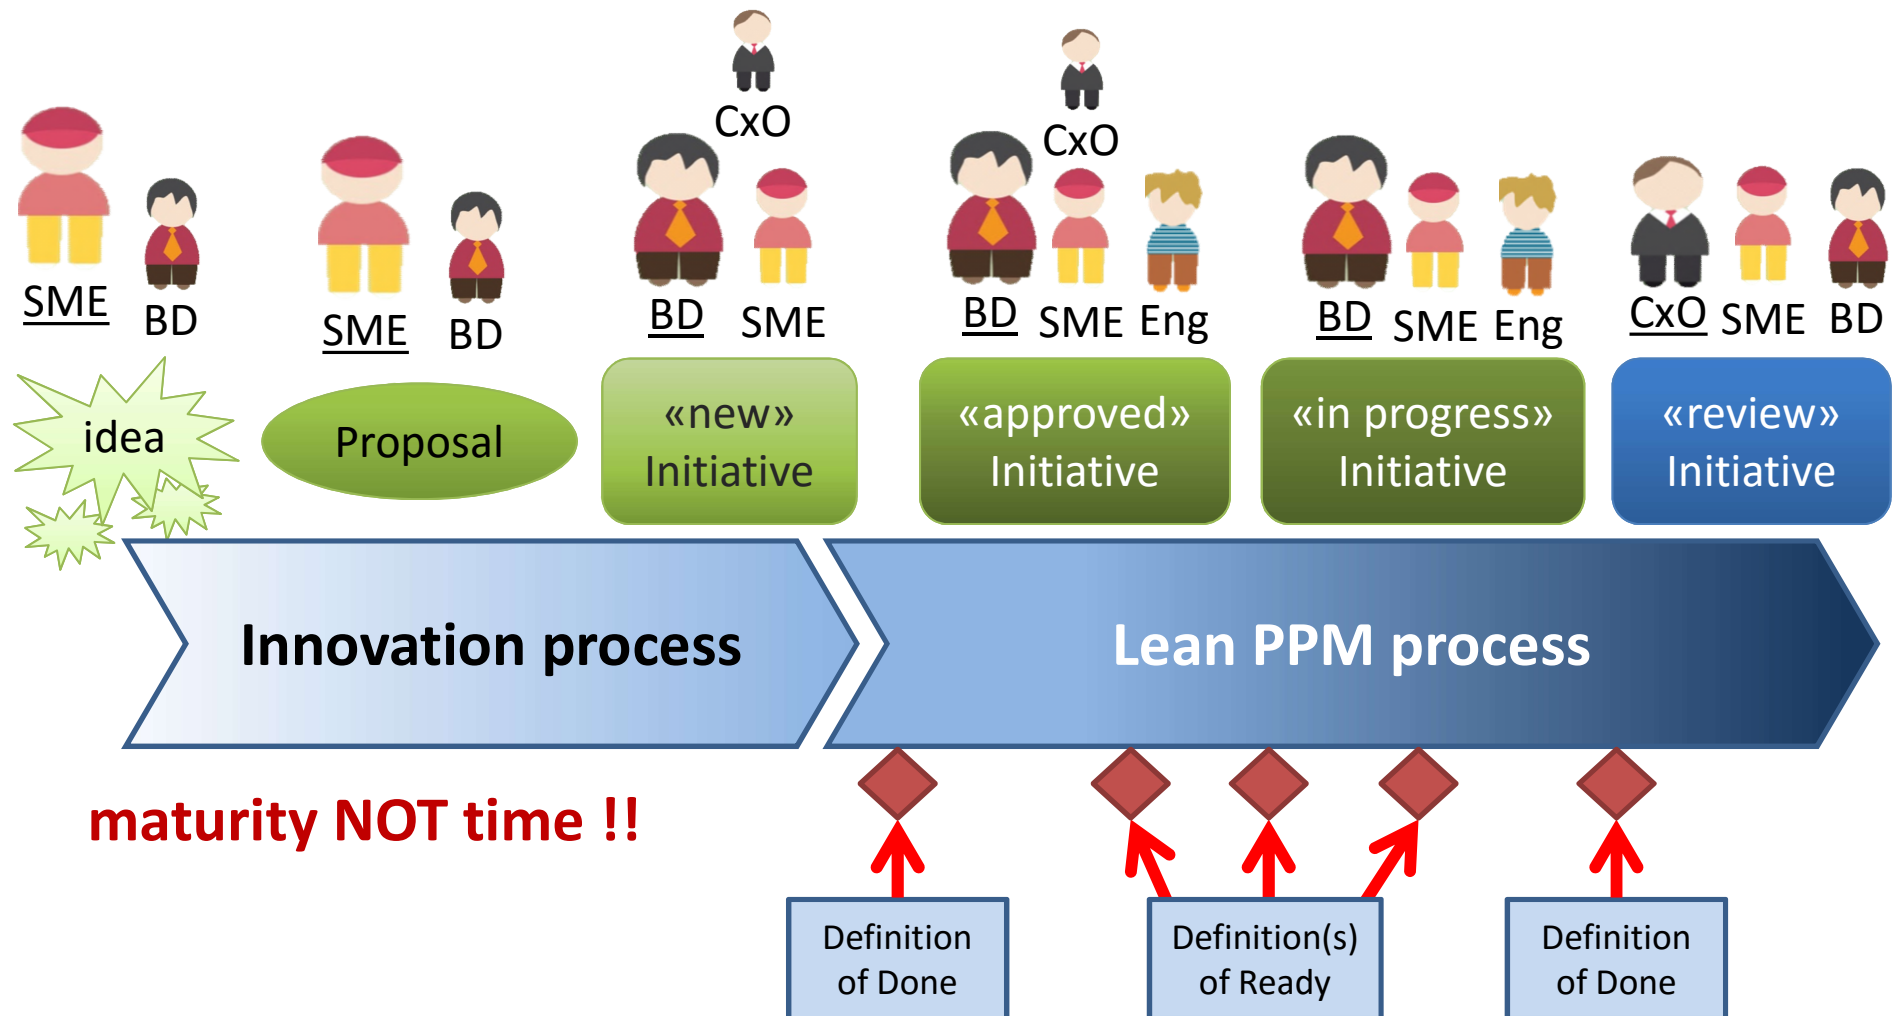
SME BD

SME BD

CxO
BD SME

CxO
BD SME Eng

BD SME Eng

CxO SME BD

idea

Proposal

«new» Initiative

«approved» Initiative

«in progress» Initiative

«review» Initiative

Innovation process

Lean PPM process

maturity NOT time !!

Definition of Done

Definition(s) of Ready

Definition of Done